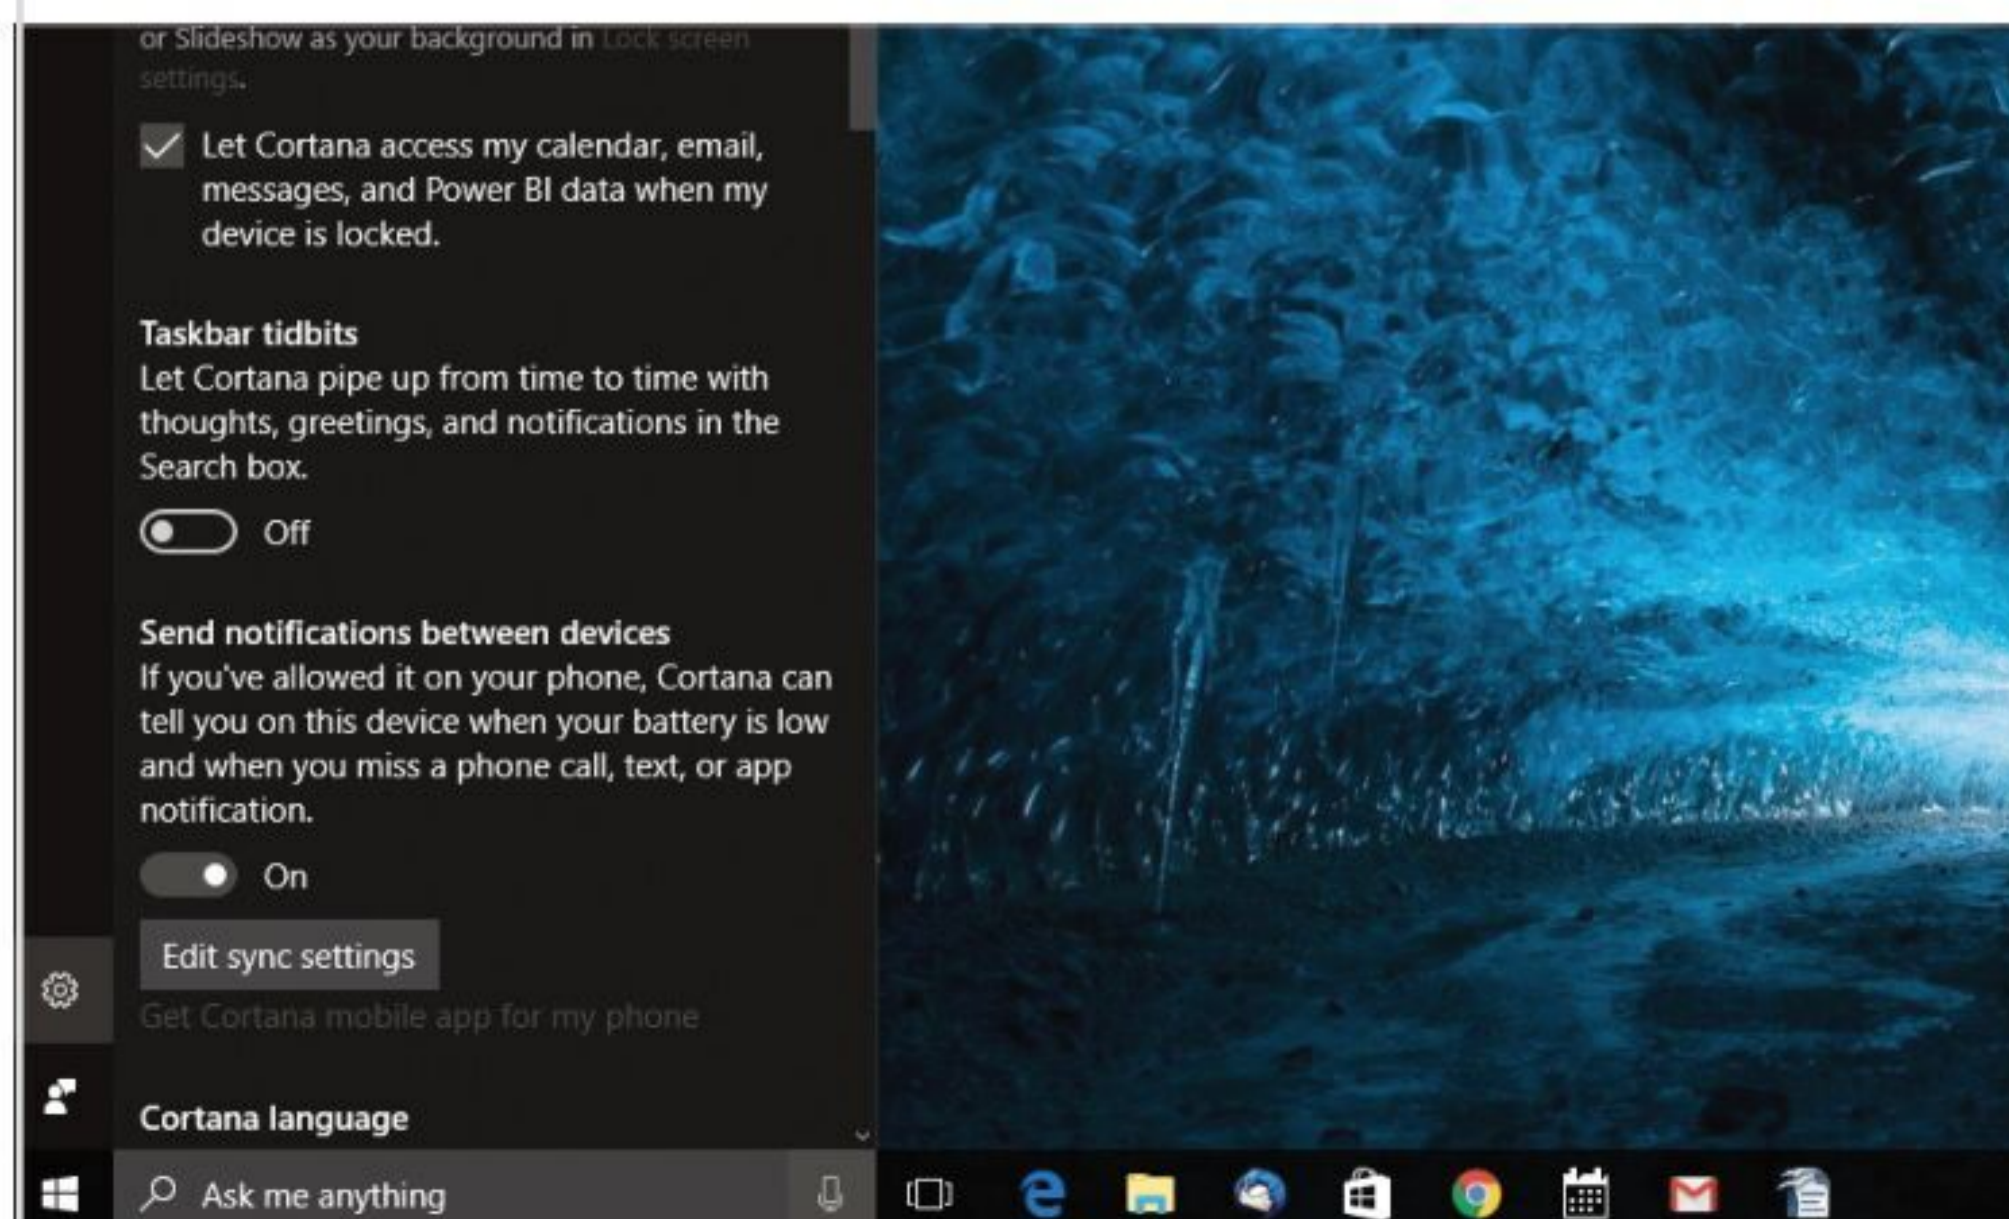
or Slideshow as your background in Lock screen settings.

Let Cortana access my calendar, email, messages, and Power BI data when my device is locked.

Taskbar tidbits
Let Cortana pipe up from time to time with thoughts, greetings, and notifications in the Search box.

Off

Send notifications between devices
If you've allowed it on your phone, Cortana can tell you on this device when your battery is low and when you miss a phone call, text, or app notification.

On

Edit sync settings

Get Cortana mobile app for my phone

Cortana language

Ask me anything